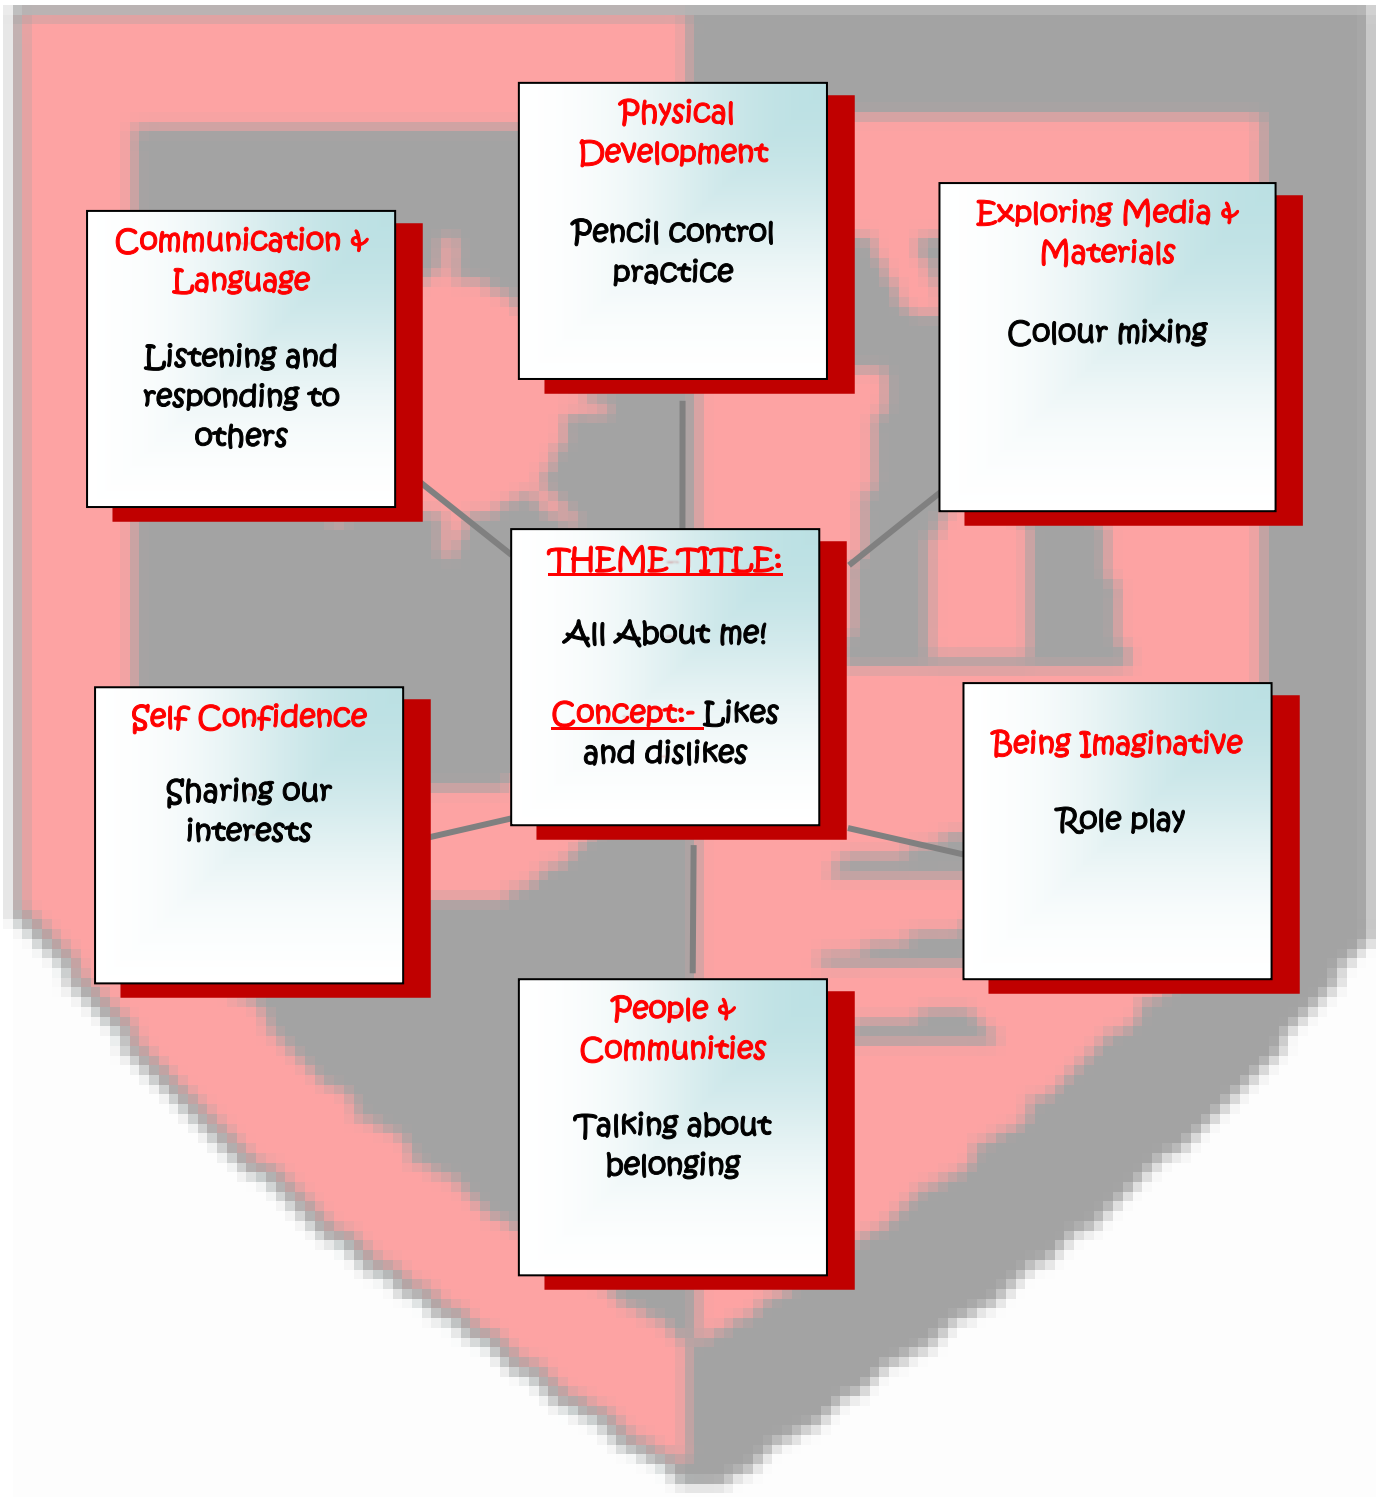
Physical Development

Pencil control practice

Communication & Language

Listening and responding to others

Exploring Media & Materials

Colour mixing

THEME TITLE:

All About me!

Concept:- Likes and dislikes

Self Confidence

Sharing our interests

Being Imaginative

Role play

People & Communities

Talking about belonging